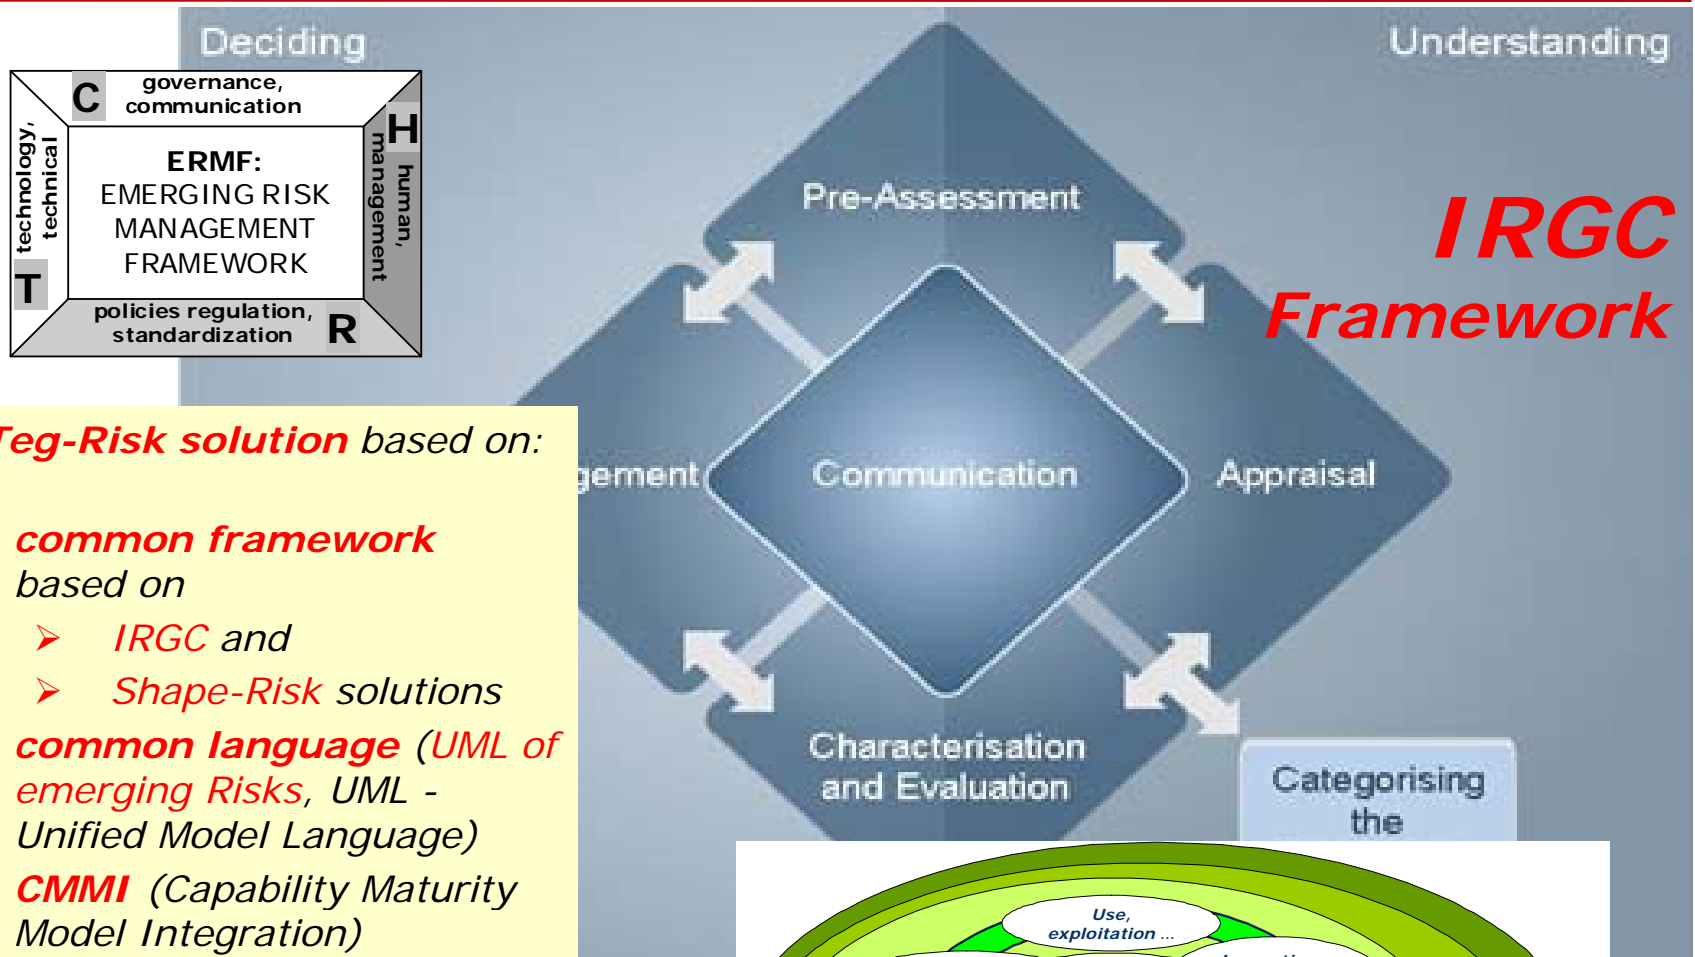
Deciding

Understanding

C governance, communication

H human, management

T technology, technical

R policies regulation, standardization

ERMF: EMERGING RISK MANAGEMENT FRAMEWORK

Pre-Assessment

IRGC Framework

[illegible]eg-Risk solution based on:

common framework based on

➢ IRGC and

➢ Shape-Risk solutions

common language (UML of emerging Risks, UML - Unified Model Language)

CMMI (Capability Maturity Model Integration)

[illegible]gement

Communication

Appraisal

Characterisation and Evaluation

Categorising the

Use, exploitation ...